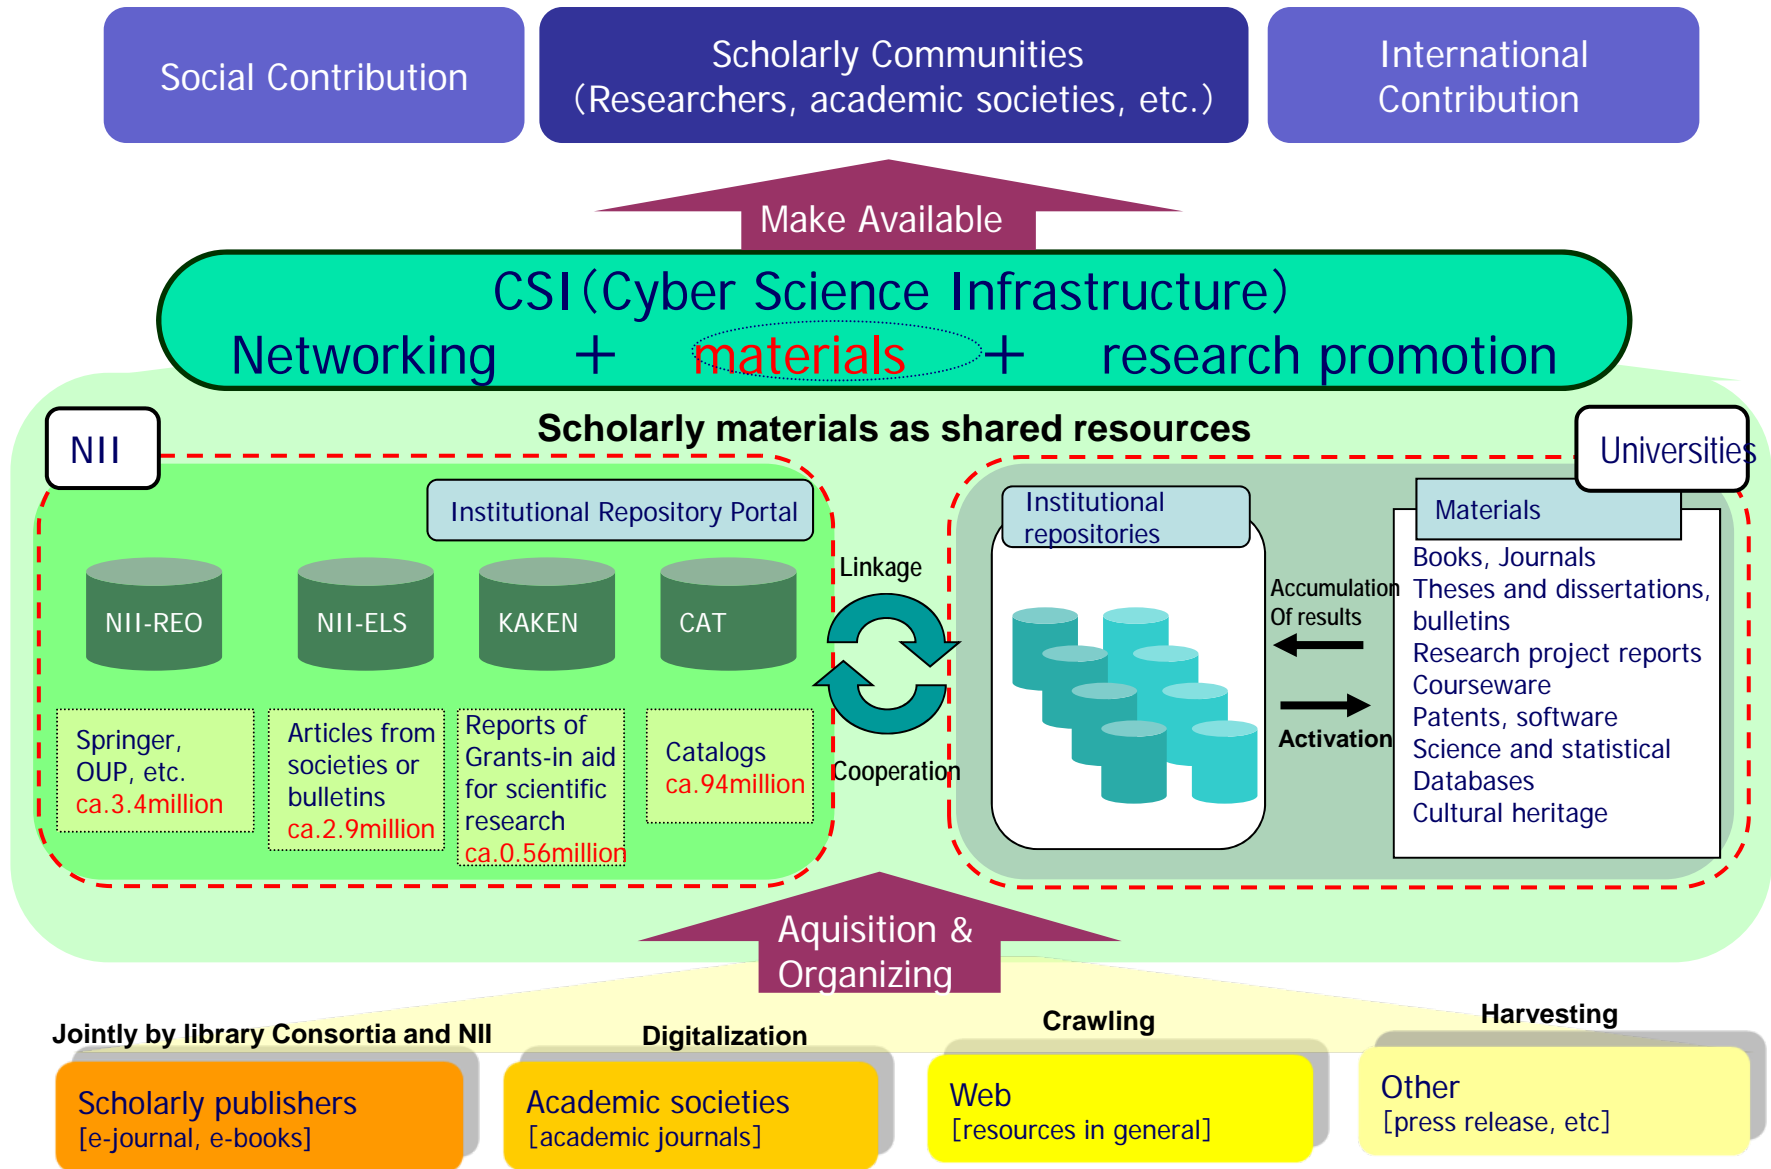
Social Contribution

Scholarly Communities (Researchers, academic societies, etc.)

International Contribution

Make Available

CSI (Cyber Science Infrastructure)
Networking + materials + research promotion

Scholarly materials as shared resources

NII

Institutional Repository Portal

NII-REO

NII-ELS

KAKEN

CAT

Springer, OUP, etc. ca.3.4million

Articles from societies or bulletins ca.2.9million

Reports of Grants-in aid for scientific research ca.0.56million

Catalogs ca.94million

Linkage

Cooperation

Universities

Institutional repositories

Accumulation Of results

Activation

Materials

Books, Journals
Theses and dissertations, bulletins
Research project reports
Courseware
Patents, software
Science and statistical Databases
Cultural heritage

Aquisition & Organizing

Jointly by library Consortia and NII

Digitalization

Crawling

Harvesting

Scholarly publishers
[e-journal, e-books]

Academic societies
[academic journals]

Web
[resources in general]

Other
[press release, etc]